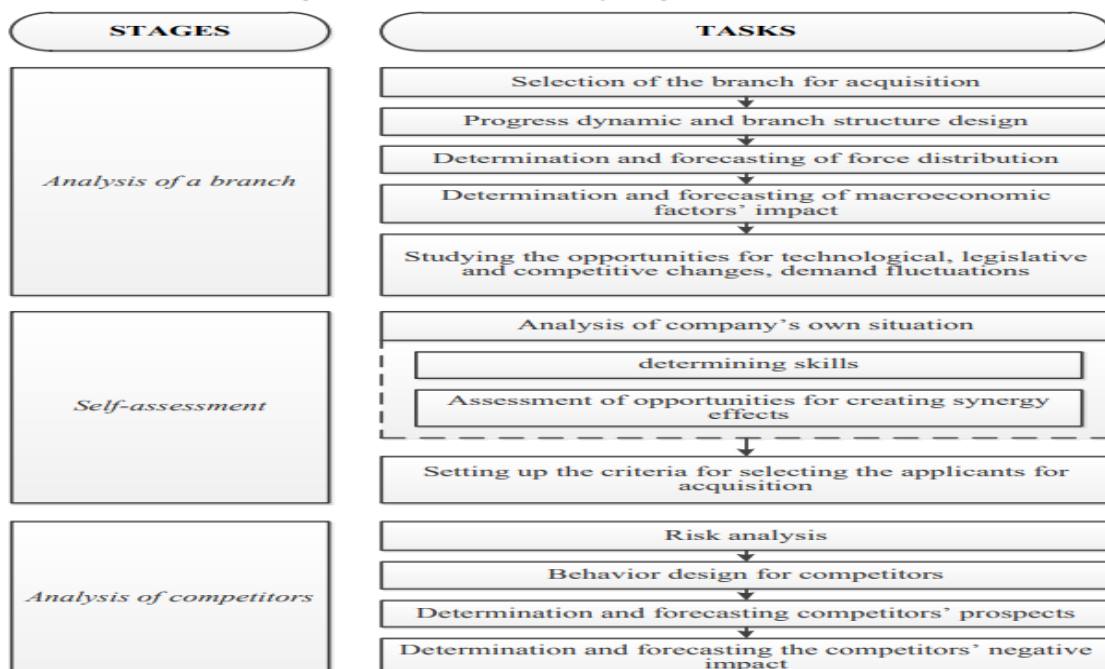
STAGES

TASKS

Analysis of a branch

Selection of the branch for acquisition

Progress dynamic and branch structure design

Determination and forecasting of force distribution

Determination and forecasting of macroeconomic factors' impact

Studying the opportunities for technological, legislative and competitive changes, demand fluctuations

Self-assessment

Analysis of company's own situation

determining skills

Assessment of opportunities for creating synergy effects

Setting up the criteria for selecting the applicants for acquisition

Analysis of competitors

Risk analysis

Behavior design for competitors

Determination and forecasting competitors' prospects

Determination and forecasting the competitors' negative impact